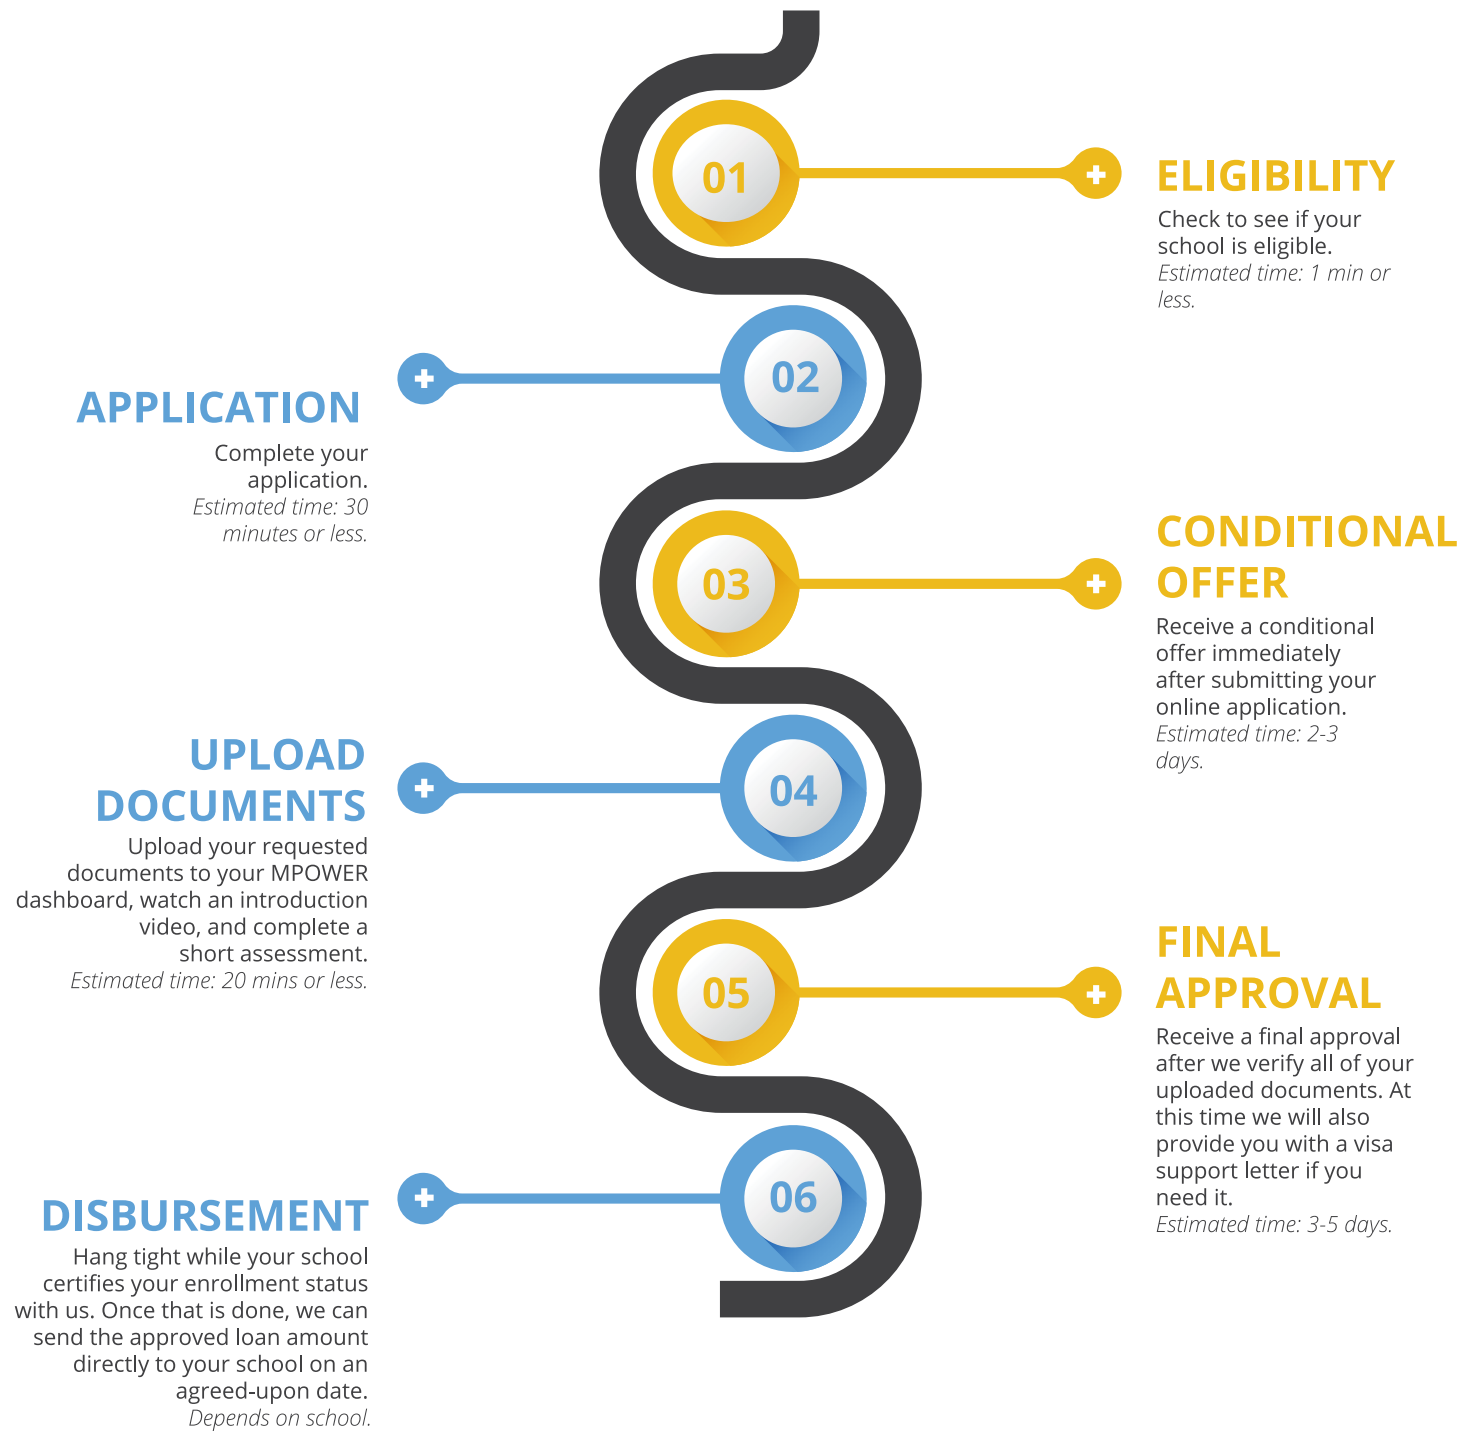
01

ELIGIBILITY

Check to see if your school is eligible.
Estimated time: 1 min or less.

02

APPLICATION

Complete your application.
Estimated time: 30 minutes or less.

03

CONDITIONAL OFFER

Receive a conditional offer immediately after submitting your online application.
Estimated time: 2-3 days.

04

UPLOAD DOCUMENTS

Upload your requested documents to your MPOWER dashboard, watch an introduction video, and complete a short assessment.
Estimated time: 20 mins or less.

05

FINAL APPROVAL

Receive a final approval after we verify all of your uploaded documents. At this time we will also provide you with a visa support letter if you need it.
Estimated time: 3-5 days.

06

DISBURSEMENT

Hang tight while your school certifies your enrollment status with us. Once that is done, we can send the approved loan amount directly to your school on an agreed-upon date.
Depends on school.